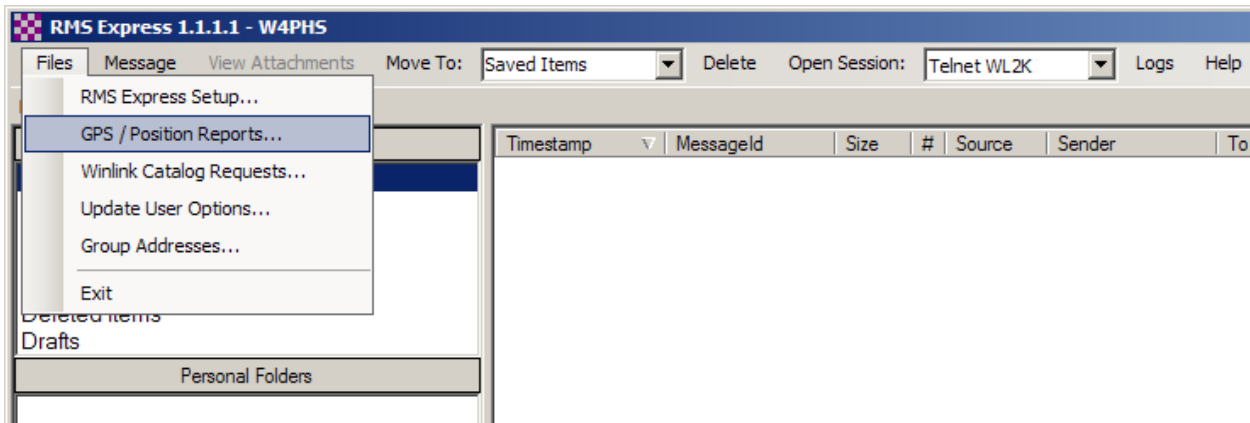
RMS Express 1.1.1.1 - W4PHS

Files Message View Attachments Move To: Saved Items Delete Open Session: Telnet WL2K Logs Help

RMS Express Setup...
GPS / Position Reports...
Winlink Catalog Requests...
Update User Options...
Group Addresses...
Exit

Deleted Items
Drafts

Personal Folders

| Timestamp | MessageId | Size | # | Source | Sender | To |
|---|---|---|---|---|---|---|